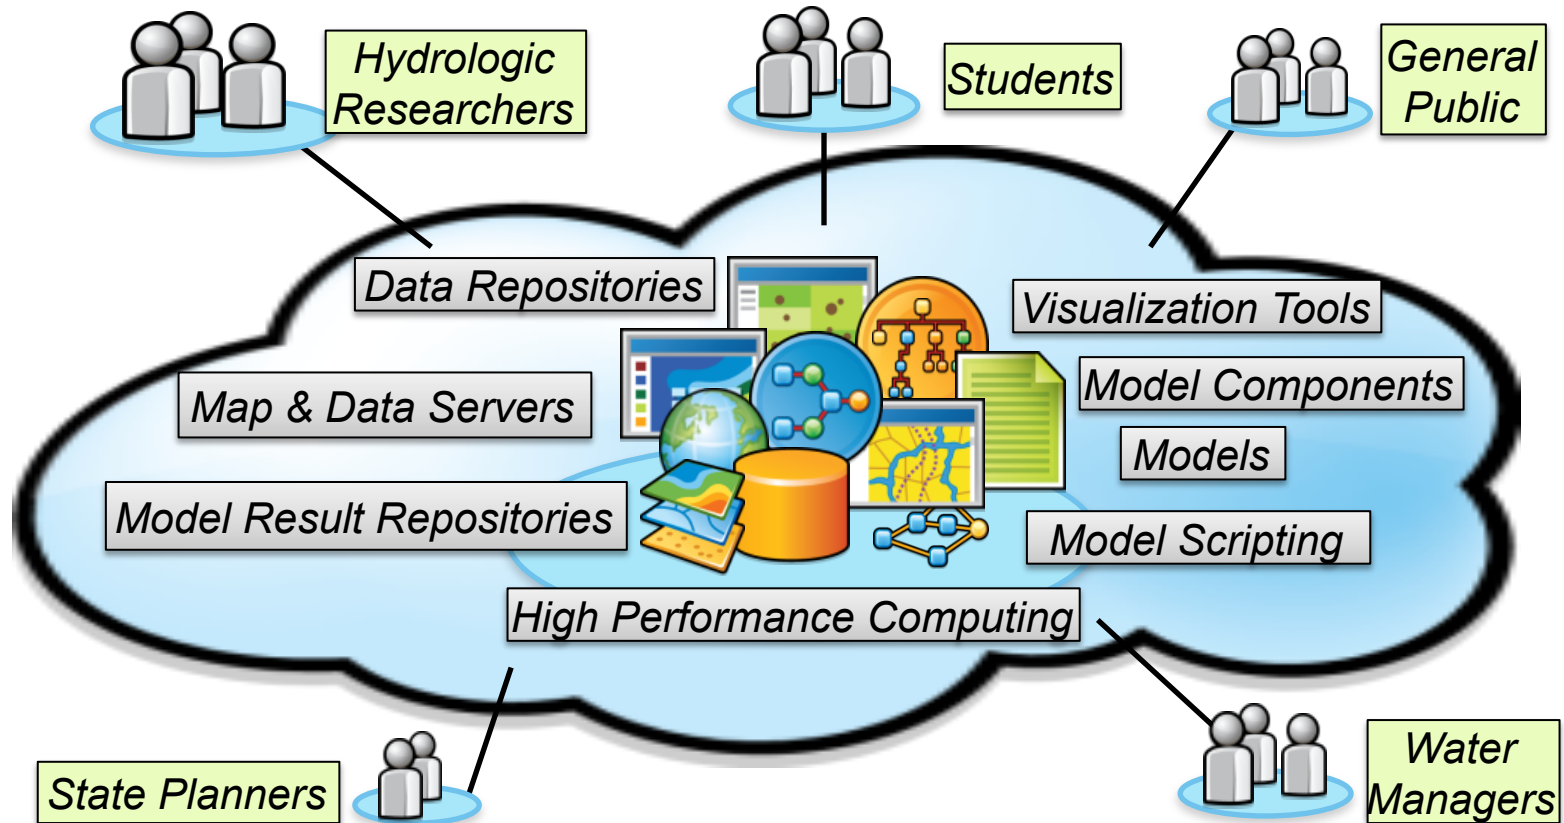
Hydrologic Researchers

Students

General Public

Data Repositories

Visualization Tools

Map & Data Servers

Model Components

Models

Model Result Repositories

Model Scripting

High Performance Computing

State Planners

Water Managers